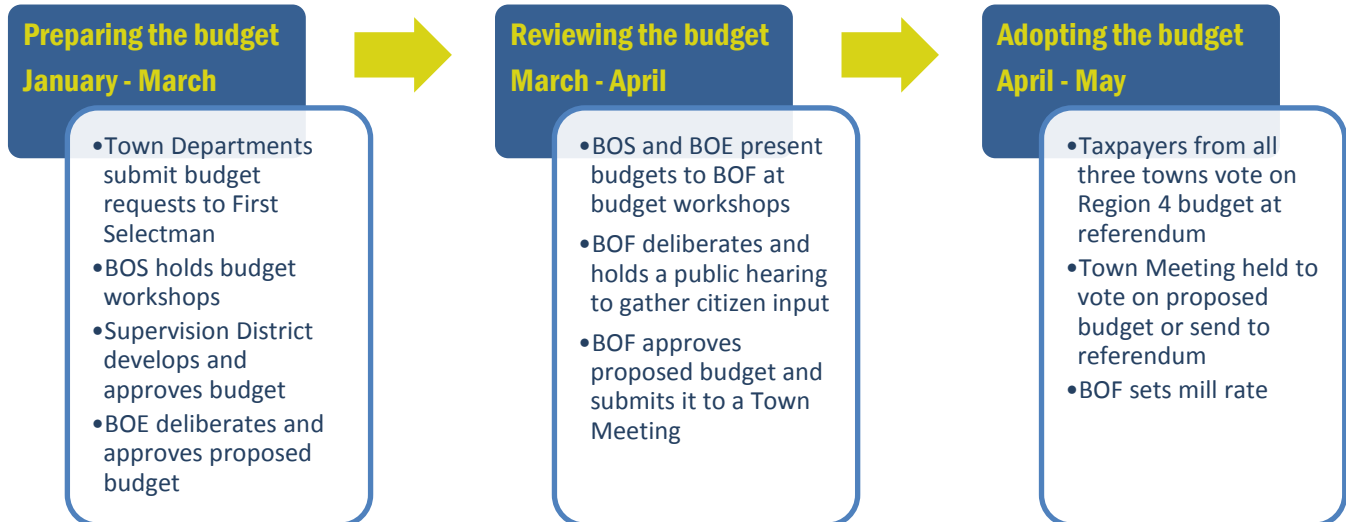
Preparing the budget
January - March

•Town Departments submit budget requests to First Selectman
•BOS holds budget workshops
•Supervision District develops and approves budget
•BOE deliberates and approves proposed budget

Reviewing the budget
March - April

•BOS and BOE present budgets to BOF at budget workshops
•BOF deliberates and holds a public hearing to gather citizen input
•BOF approves proposed budget and submits it to a Town Meeting

Adopting the budget
April - May

•Taxpayers from all three towns vote on Region 4 budget at referendum
•Town Meeting held to vote on proposed budget or send to referendum
•BOF sets mill rate